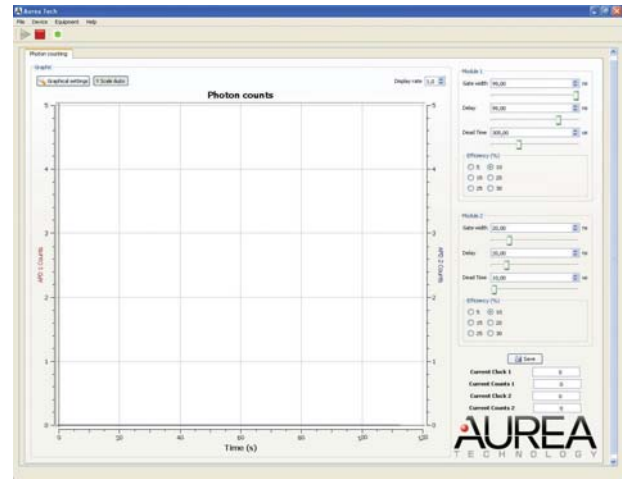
Aurea Tech

File Device Equipment Help

Photon counting

Graphs

Graphical settings

Y Scale Auto

Display rate 1,0

Photon counts

APD 1 Counts

APD 2 Counts

5
4
3
2
1
0

0 20 40 60 80 100 120

Time (s)

Module 1

Gate width 90,00 ns

Delay 90,00 ns

Dead Time 300,00 ns

Efficiency (%)

5 10
15 20
25 30

Module 2

Gate width 20,00 ns

Delay 20,00 ns

Dead Time 10,00 ns

Efficiency (%)

5 10
15 20
25 30

Save

Current Clock 1 0

Current Counts 1 0

Current Clock 2 0

Current Counts 2 0

AUREA
TECHNOLOGY